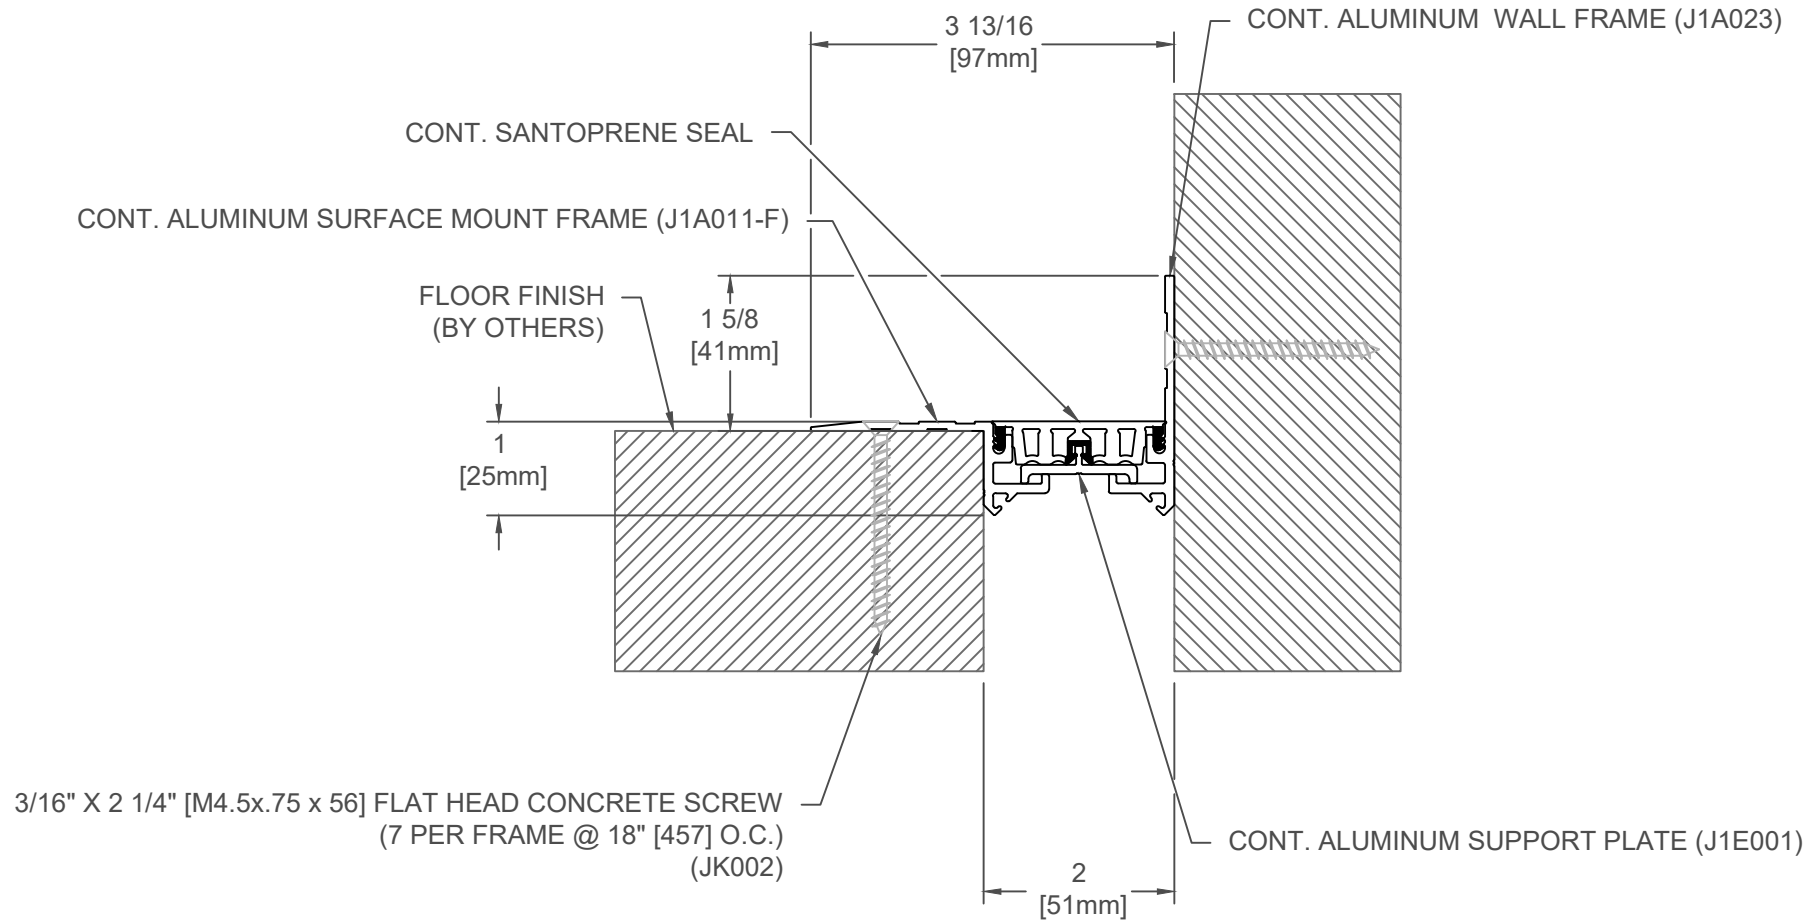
3 13/16
[97mm]

CONT. ALUMINUM WALL FRAME (J1A023)

CONT. SANTOPRENE SEAL

CONT. ALUMINUM SURFACE MOUNT FRAME (J1A011-F)

FLOOR FINISH
(BY OTHERS)

1 5/8
[41mm]

1
[25mm]

3/16" X 2 1/4" [M4.5x.75 x 56] FLAT HEAD CONCRETE SCREW
(7 PER FRAME @ 18" [457] O.C.)
(JK002)

CONT. ALUMINUM SUPPORT PLATE (J1E001)

2
[51mm]